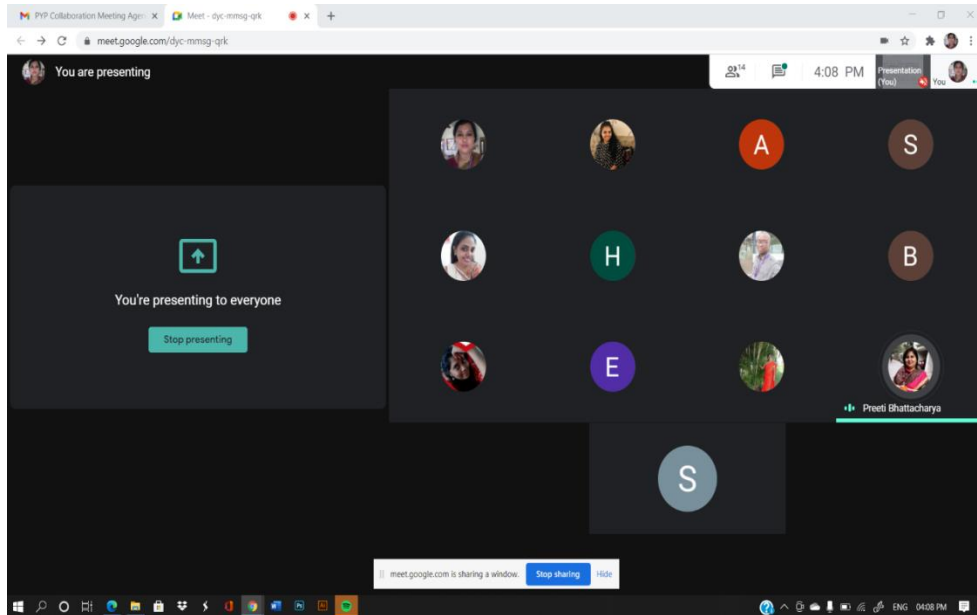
PYP Collaboration Meeting Agen ×
Meet - dyc-mmsg-qrk
×
+
meet.google.com/dyc-mmsg-qrk

You are presenting

14
4:08 PM
Presentation (You)
You

You're presenting to everyone
Stop presenting

A
S
H
B
E
S

Preeti Bhattacharya

meet.google.com is sharing a window.
Stop sharing
Hide

ENG 04:08 PM